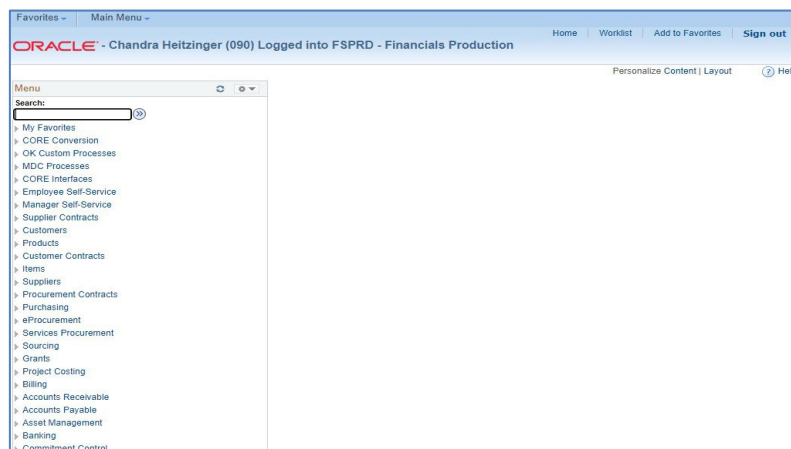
Favorites | Main Menu

ORACLE - Chandra Heitzinger (090) Logged into FSPRD - Financials Production

Home | Worklist | Add to Favorites | Sign out

Personalize Content | Layout | Hel

Menu

Search:

My Favorites
CORE Conversion
OK Custom Processes
MDC Processes
CORE Interfaces
Employee Self-Service
Manager Self-Service
Supplier Contracts
Customers
Products
Customer Contracts
Items
Suppliers
Procurement Contracts
Purchasing
eProcurement
Services Procurement
Sourcing
Grants
Project Costing
Billing
Accounts Receivable
Accounts Payable
Asset Management
Banking
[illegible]